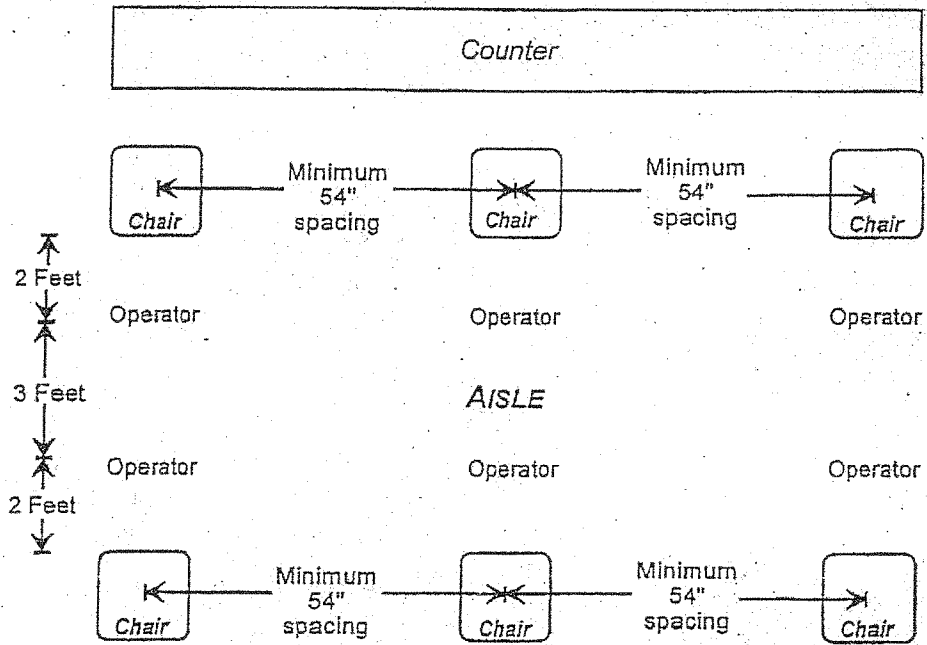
Counter

Minimum 54" spacing

Minimum 54" spacing

Chair

Chair

Chair

2 Feet

Operator

Operator

Operator

3 Feet

AISLE

Operator

Operator

Operator

2 Feet

Minimum 54" spacing

Minimum 54" spacing

Chair

Chair

Chair